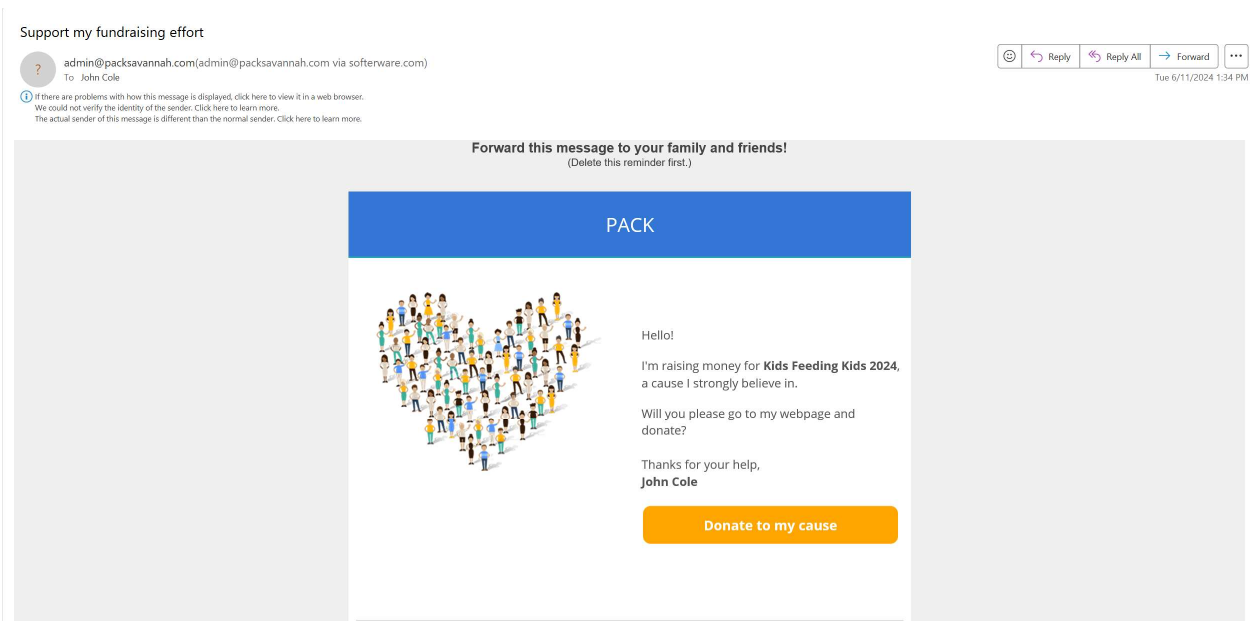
Support my fundraising effort

?

admin@packsavannah.com(admin@packsavannah.com via softerware.com)
To John Cole

Reply | Reply All | Forward | ...

Tue 6/11/2024 1:34 PM

If there are problems with how this message is displayed, click here to view it in a web browser.
We could not verify the identity of the sender. Click here to learn more.
The actual sender of this message is different than the normal sender. Click here to learn more.

**Forward this message to your family and friends!**
(Delete this reminder first.)

PACK

Hello!

I'm raising money for **Kids Feeding Kids 2024**, a cause I strongly believe in.

Will you please go to my webpage and donate?

Thanks for your help,
**John Cole**

Donate to my cause